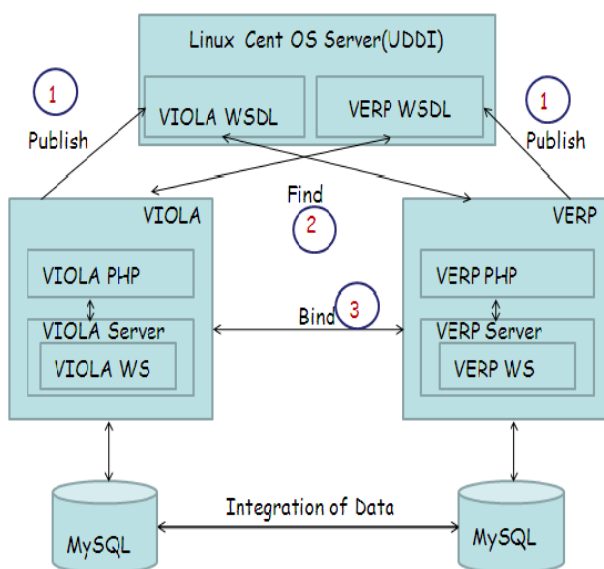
Linux Cent OS Server(UDDI)

VIOLA WSDL

VERP WSDL

1

Publish

1

Publish

Find

2

VIOLA

VERP

VIOLA PHP

VIOLA Server

VIOLA WS

Bind

3

VERP PHP

VERP Server

VERP WS

Integration of Data

MySQL

MySQL